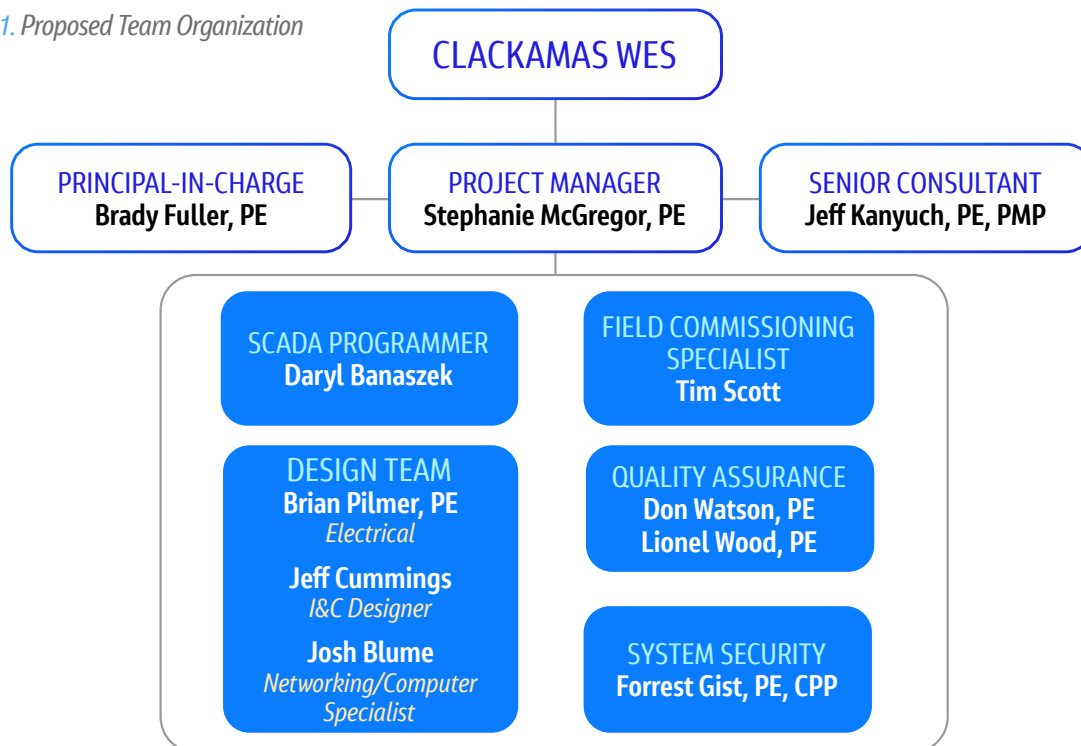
1. Proposed Team Organization

CLACKAMAS WES

PRINCIPAL-IN-CHARGE
Brady Fuller, PE

PROJECT MANAGER
Stephanie McGregor, PE

SENIOR CONSULTANT
Jeff Kanyuch, PE, PMP

SCADA PROGRAMMER
Daryl Banaszek

FIELD COMMISSIONING SPECIALIST
Tim Scott

DESIGN TEAM
Brian Pilmer, PE
Electrical

Jeff Cummings
I&C Designer

Josh Blume
Networking/Computer Specialist

QUALITY ASSURANCE
Don Watson, PE
Lionel Wood, PE

SYSTEM SECURITY
Forrest Gist, PE, CPP